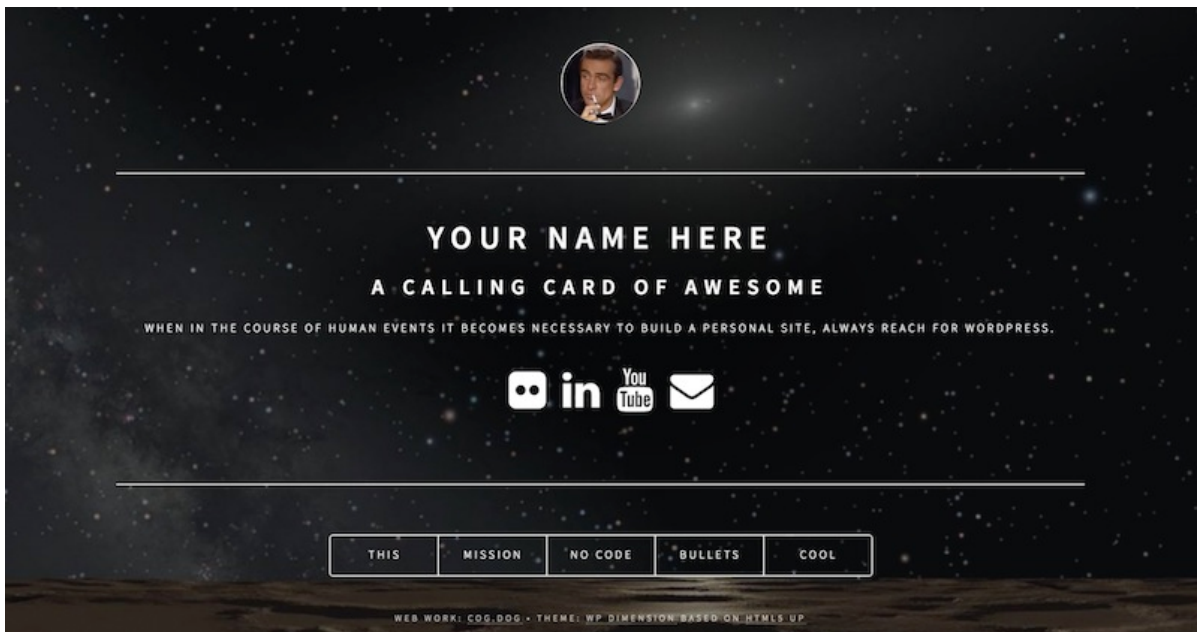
YOUR NAME HERE

A CALLING CARD OF AWESOME

WHEN IN THE COURSE OF HUMAN EVENTS IT BECOMES NECESSARY TO BUILD A PERSONAL SITE, ALWAYS REACH FOR WORDPRESS.

in You Tube

THIS | MISSION | NO CODE | BULLETS | COOL

WEB WORK: COG.DOG • THEME: WP DIMENSION BASED ON HTML5 UP